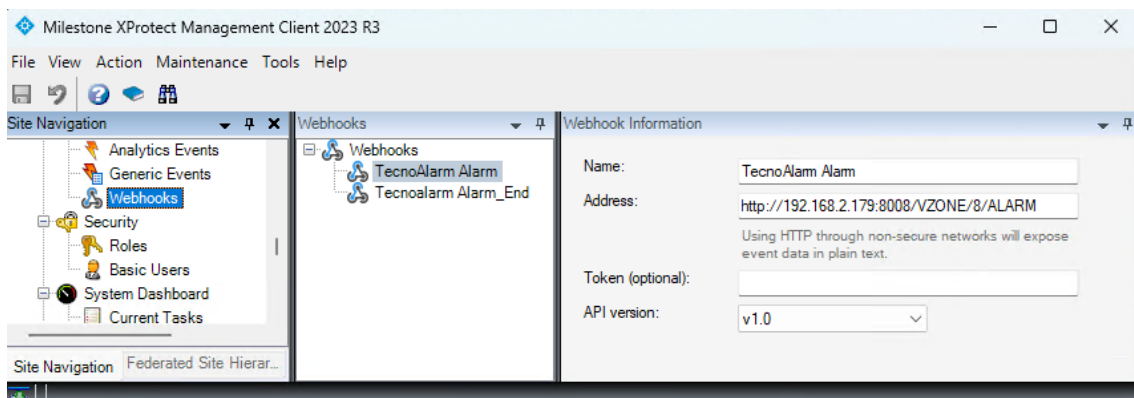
Milestone XProtect Management Client 2023 R3

File View Action Maintenance Tools Help

Site Navigation

Analytics Events
Generic Events
Webhooks
Security
Roles
Basic Users
System Dashboard
Current Tasks

Site Navigation | Federated Site Hierar...

Webhooks

Webhooks
TecnoAlarm Alarm
Tecnoalarm Alarm_End

Webhook Information

Name: TecnoAlarm Alarm

Address: http://192.168.2.179:8008/VZONE/8/ALARM

Using HTTP through non-secure networks will expose event data in plain text.

Token (optional):

API version: v1.0